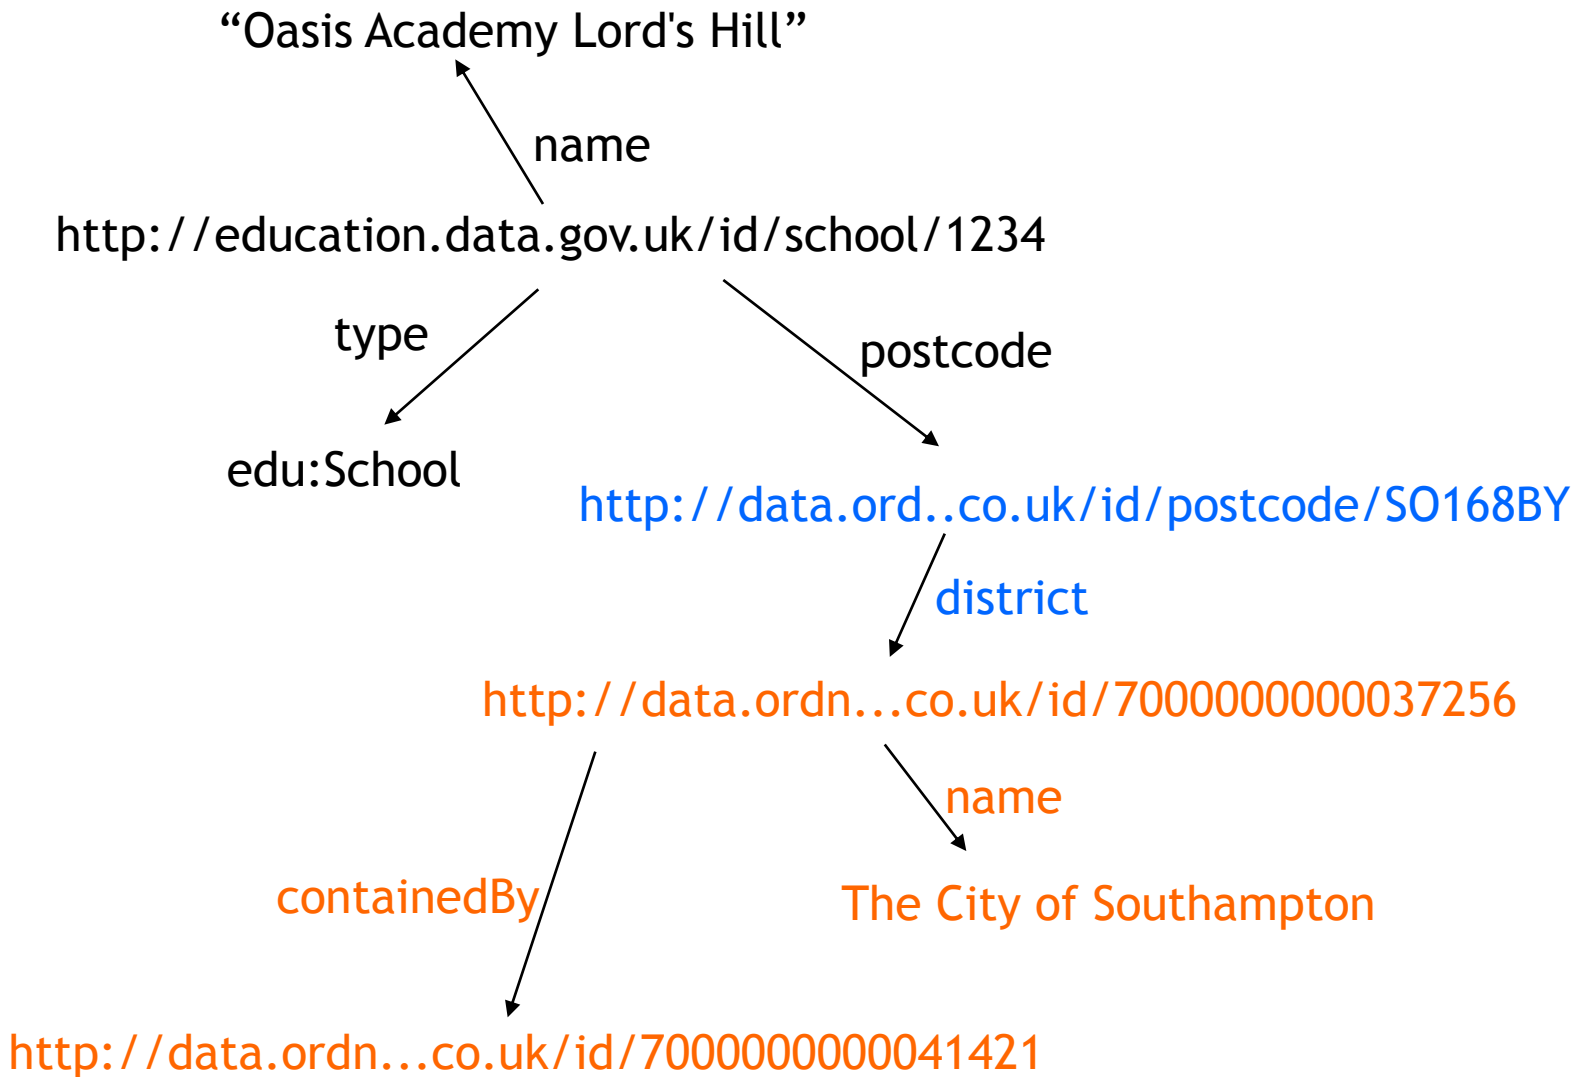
“Oasis Academy Lord's Hill”

name

http://education.data.gov.uk/id/school/1234

type

postcode

edu:School

http://data.ord..co.uk/id/postcode/SO168BY

district

http://data.ordn...co.uk/id/7000000000037256

name

containedBy

The City of Southampton

http://data.ordn...co.uk/id/7000000000041421